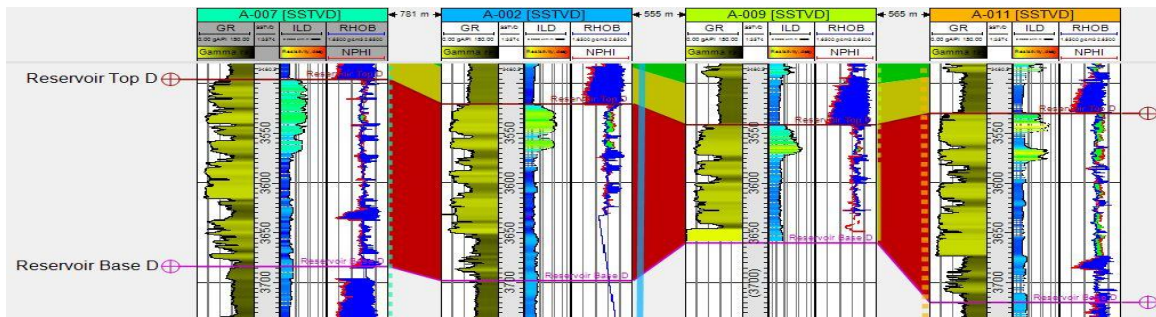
A-007 [SSTVD] 781 m A-002 [SSTVD] 555 m A-009 [SSTVD] 565 m A-011 [SSTVD]

| GR | ILD | RHOB |
|---|---|---|
| 0.00 gAPI 150.00 | | 1.9500 g/cm3 2.9500 |
| Gamma ray | Resistivity, deep | NPHI |

| GR | ILD | RHOB |
|---|---|---|
| 0.00 gAPI 150.00 | | 1.9500 g/cm3 2.9500 |
| Gamma ray | Resistivity, deep | NPHI |

| GR | ILD | RHOB |
|---|---|---|
| 0.00 gAPI 150.00 | | 1.9500 g/cm3 2.9500 |
| Gamma ray | Resistivity, deep | NPHI |

| GR | ILD | RHOB |
|---|---|---|
| 0.00 gAPI 150.00 | | 1.9500 g/cm3 2.9500 |
| Gamma ray | Resistivity, deep | NPHI |

Reservoir Top D
Reservoir Base D

3550 3600 3650 3700
Reservoir Top D
Reservoir Base D
3550 3600 3650 3700
Reservoir Top D
Reservoir Base D
3550 3600 3650 (3700)
Reservoir Top D
Reservoir Base D
3550 3600 3650 3700
Reservoir Top D
Reservoir Base D